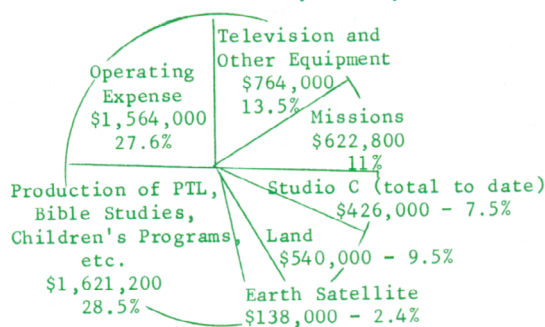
Television and Other Equipment
$764,000
13.5%

Operating Expense
$1,564,000
27.6%

Missions
$622,800
11%

Production of PTL, Bible Studies, Children's Programs, etc.
$1,621,200
28.5%

Studio C (total to date)
$426,000 - 7.5%

Land
$540,000 - 9.5%

Earth Satellite
$138,000 - 2.4%